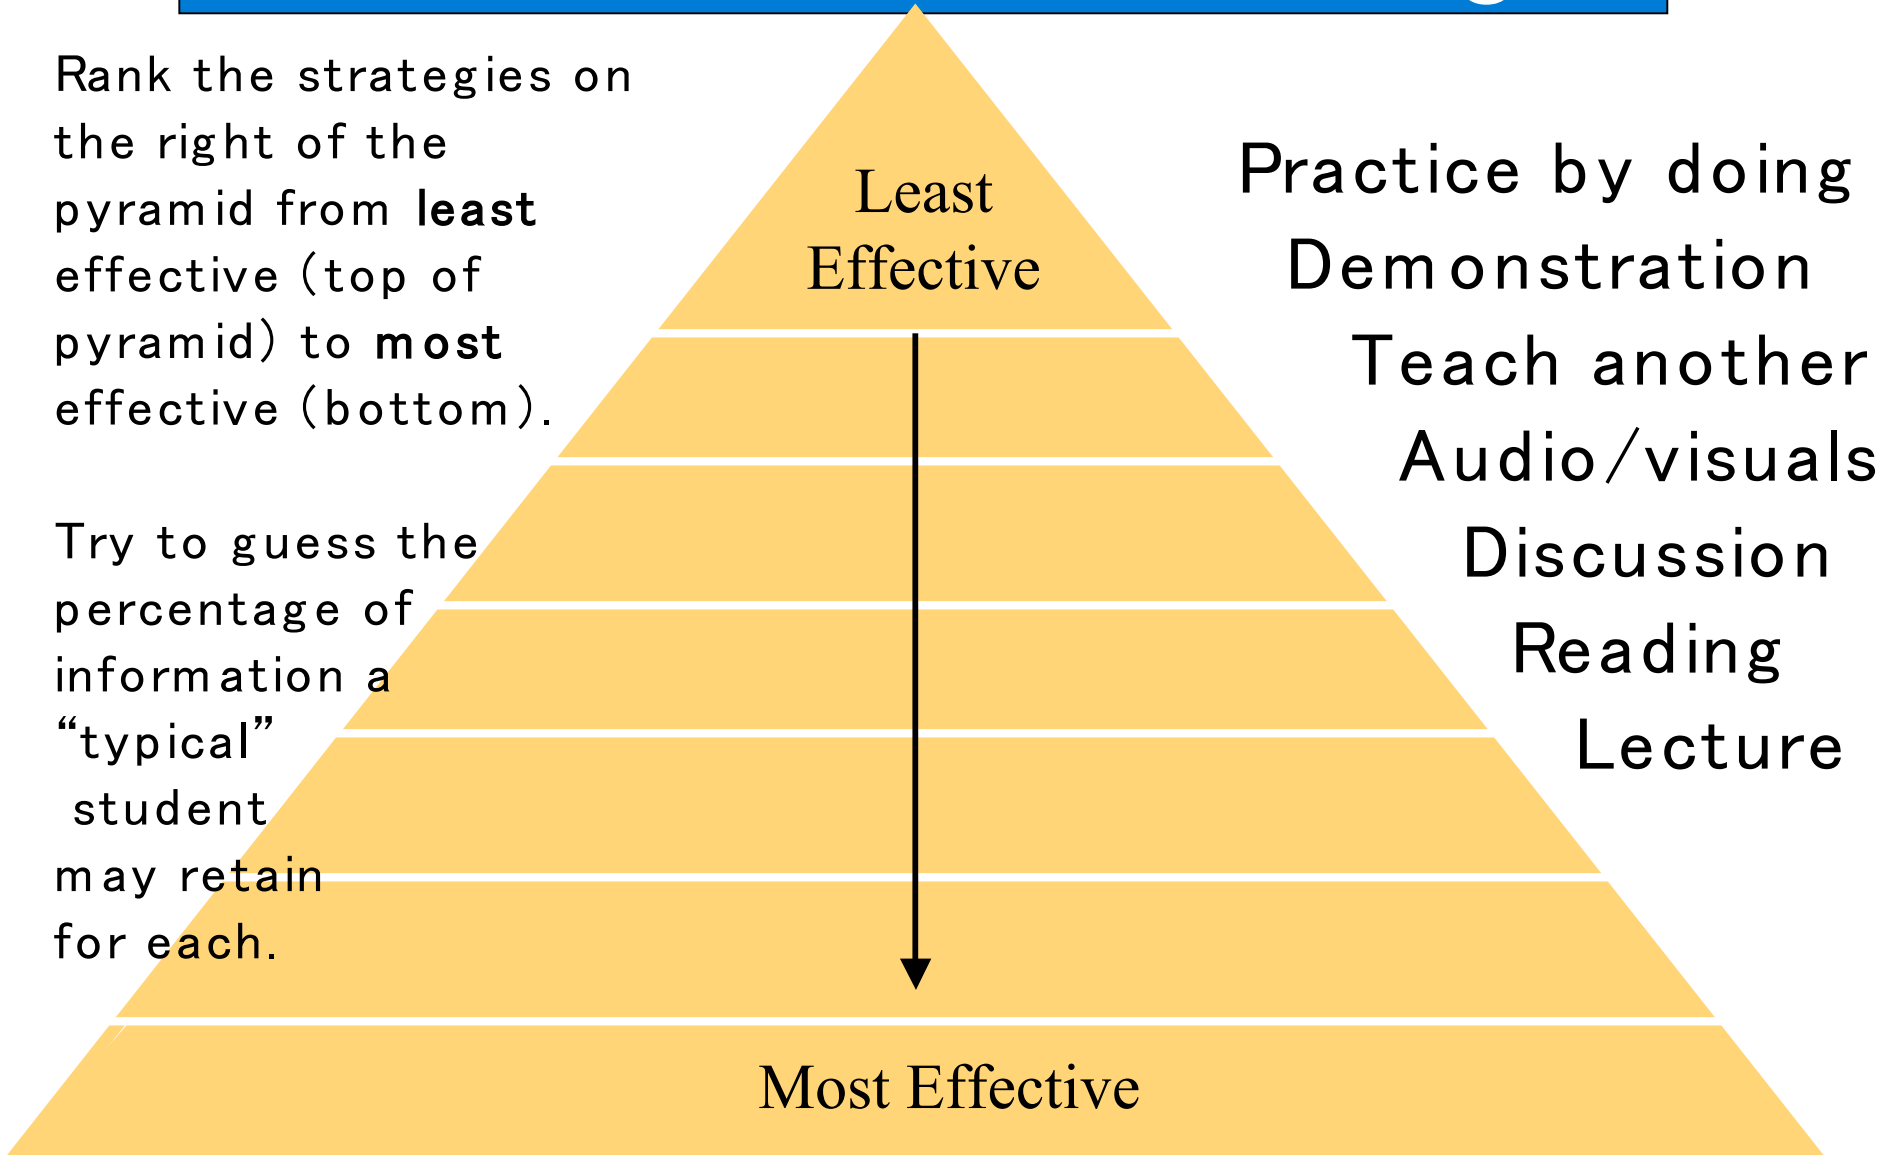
Rank the strategies on the right of the pyramid from **least** effective (top of pyramid) to **most** effective (bottom).

Try to guess the percentage of information a “typical” student may retain for each.

Least Effective

Most Effective

Practice by doing
Demonstration
Teach another
Audio/visuals
Discussion
Reading
Lecture